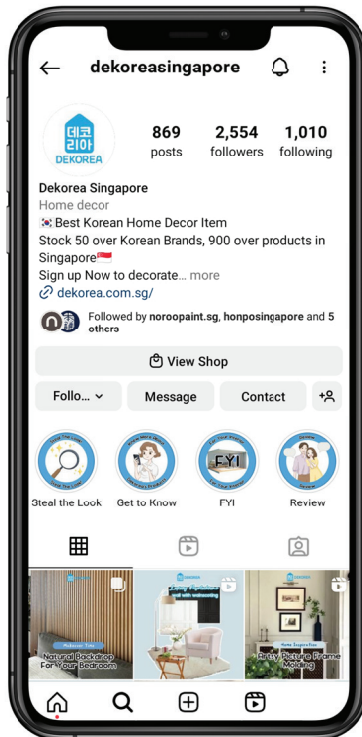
dekoreasingapore

데코리아 DEKOREA

869 posts
2,554 followers
1,010 following

Dekorea Singapore
Home decor
🇰🇷 Best Korean Home Decor Item
Stock 50 over Korean Brands, 900 over products in Singapore🇸🇬
Sign up Now to decorate... more
dekorea.com.sg/

Followed by noroopaint.sg, honposingapore and 5 others

View Shop

Follo...
Message
Contact

Steal the Look
Get to Know
FYI
Review

Natural Backdrop For Your Bedroom
Pretty Picture Frame Molding